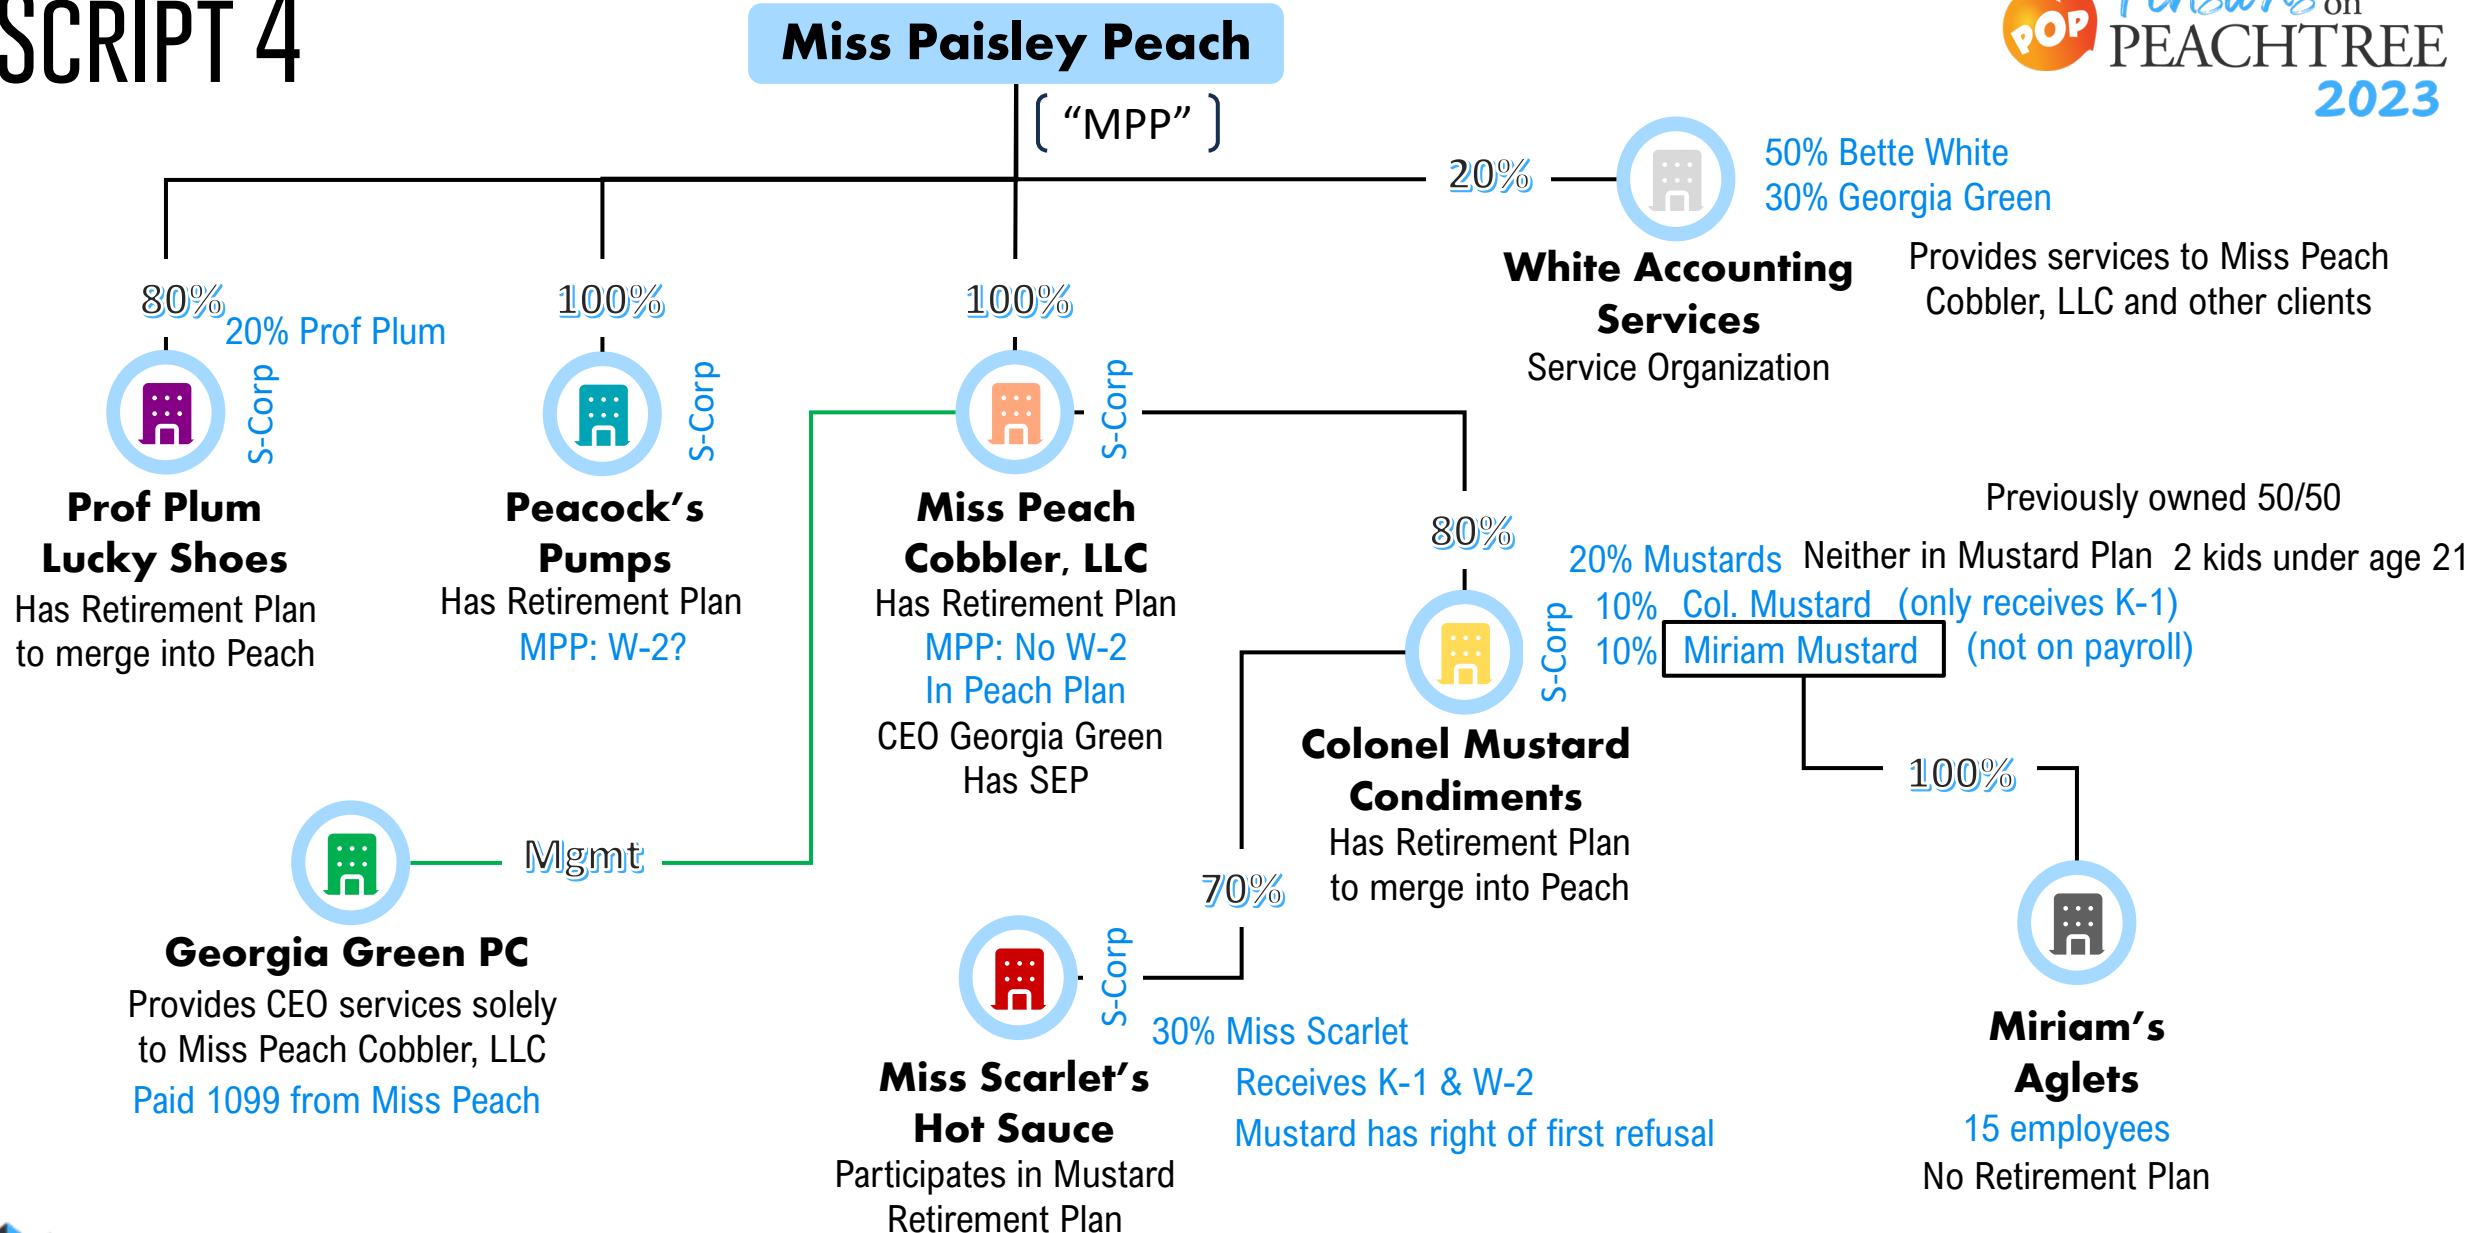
SCRIPT 4

Miss Paisley Peach

"MPP"

POP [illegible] on PEACHTREE 2023

20%

50% Bette White
30% Georgia Green

White Accounting Services
Service Organization

Provides services to Miss Peach Cobbler, LLC and other clients

80%
20% Prof Plum

S-Corp

Prof Plum Lucky Shoes
Has Retirement Plan to merge into Peach

100%

S-Corp

Peacock's Pumps
Has Retirement Plan
MPP: W-2?

100%

S-Corp

Miss Peach Cobbler, LLC
Has Retirement Plan
MPP: No W-2
In Peach Plan
CEO Georgia Green
Has SEP

80%

Previously owned 50/50

20% Mustards Neither in Mustard Plan 2 kids under age 21
10% Col. Mustard (only receives K-1)
10% Miriam Mustard (not on payroll)

S-Corp

Colonel Mustard Condiments
Has Retirement Plan to merge into Peach

100%

Miriam's Aglets
15 employees
No Retirement Plan

Mgmt

Georgia Green PC
Provides CEO services solely to Miss Peach Cobbler, LLC
Paid 1099 from Miss Peach

70%

S-Corp

Miss Scarlet's Hot Sauce
Participates in Mustard Retirement Plan

30% Miss Scarlet
Receives K-1 & W-2
Mustard has right of first refusal